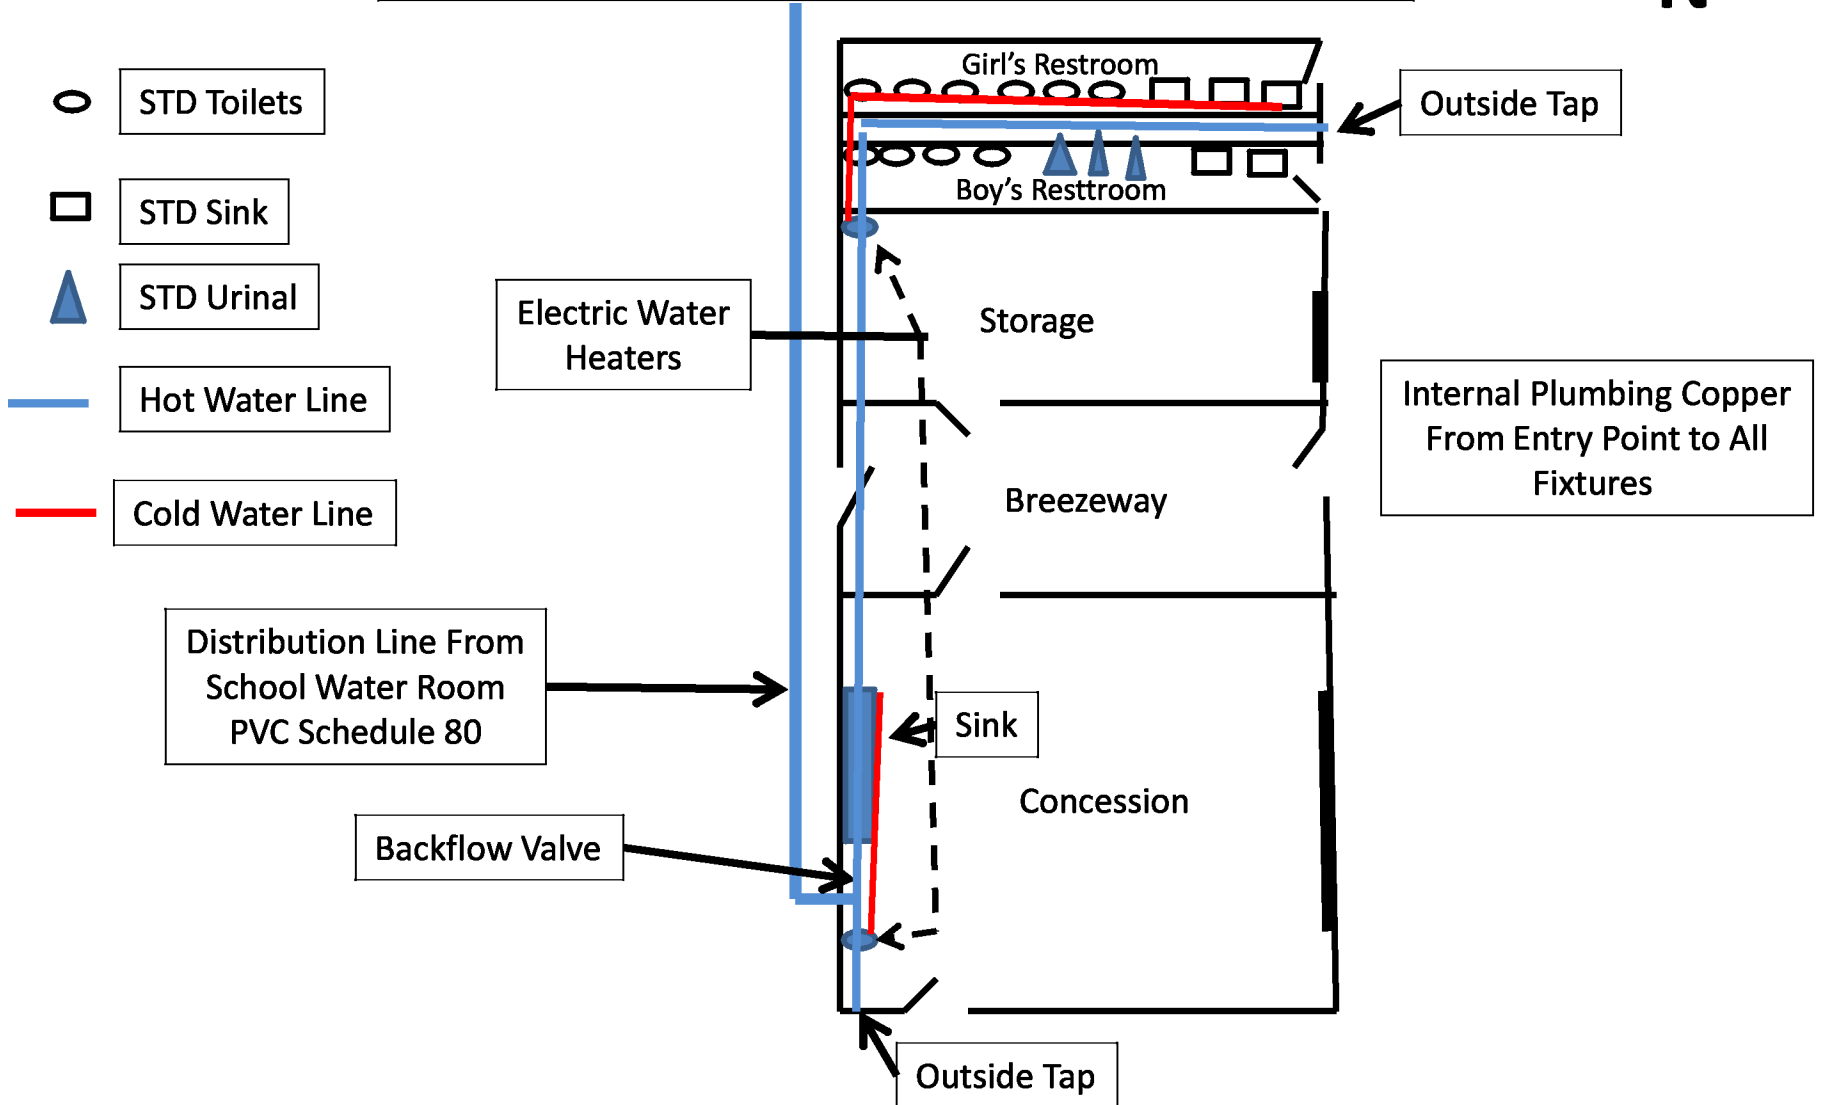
STD Toilets

STD Sink

STD Urinal

Hot Water Line

Cold Water Line

Girl's Restroom

Outside Tap

Boy's Resttroom

Electric Water Heaters

Storage

Internal Plumbing Copper From Entry Point to All Fixtures

Breezeway

Distribution Line From School Water Room PVC Schedule 80

Sink

Concession

Backflow Valve

Outside Tap